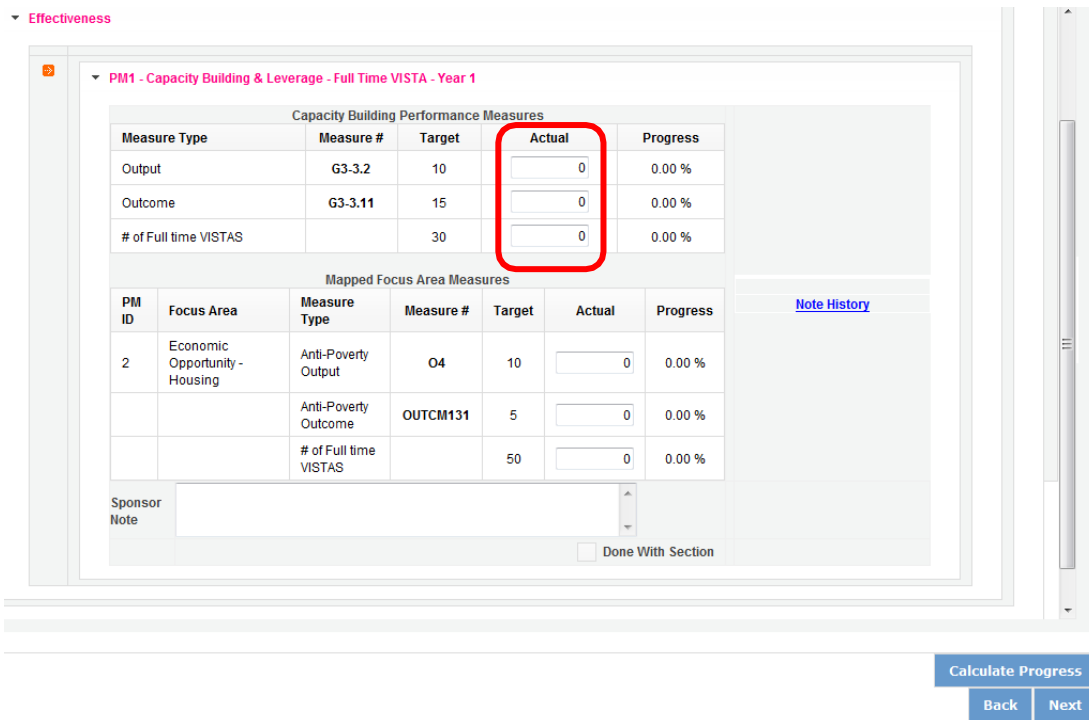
Effectiveness

PM1 - Capacity Building & Leverage - Full Time VISTA - Year 1

Capacity Building Performance Measures

| Measure Type | Measure # | Target | Actual | Progress |
|---|---|---|---|---|
| Output | G3-3.2 | 10 | 0 | 0.00 % |
| Outcome | G3-3.11 | 15 | 0 | 0.00 % |
| # of Full time VISTAS | | 30 | 0 | 0.00 % |

Mapped Focus Area Measures

| PM ID | Focus Area | Measure Type | Measure # | Target | Actual | Progress |
|---|---|---|---|---|---|---|
| 2 | Economic Opportunity - Housing | Anti-Poverty Output | O4 | 10 | 0 | 0.00 % |
| | | Anti-Poverty Outcome | OUTCM131 | 5 | 0 | 0.00 % |
| | | # of Full time VISTAS | | 50 | 0 | 0.00 % |

Note History

Sponsor Note

Done With Section

Calculate Progress

Back

Next